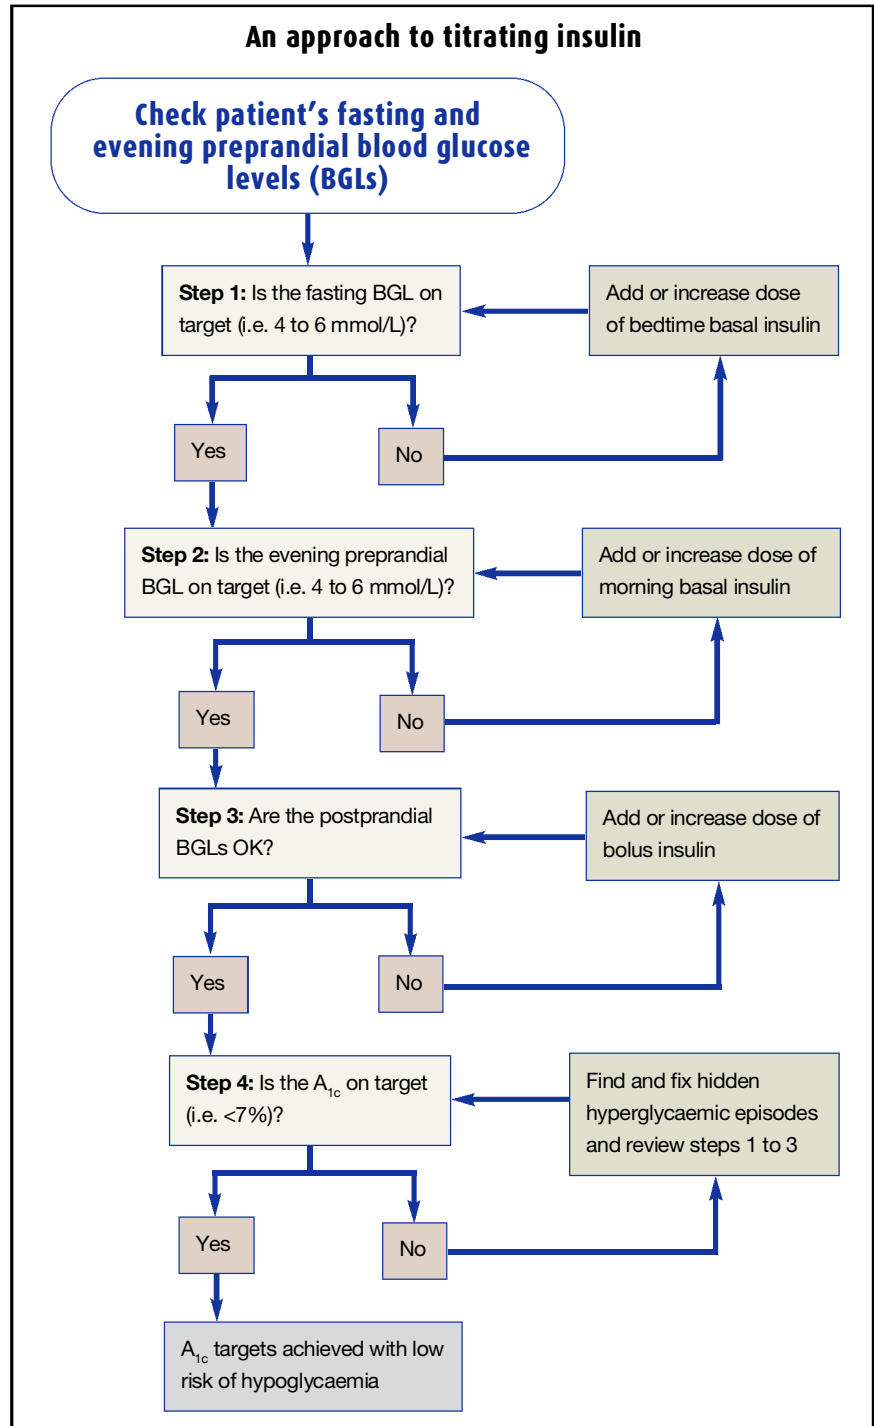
An approach to titrating insulin

Check patient's fasting and evening preprandial blood glucose levels (BGLs)

**Step 1:** Is the fasting BGL on target (i.e. 4 to 6 mmol/L)?

Add or increase dose of bedtime basal insulin

Yes

No

**Step 2:** Is the evening preprandial BGL on target (i.e. 4 to 6 mmol/L)?

Add or increase dose of morning basal insulin

Yes

No

**Step 3:** Are the postprandial BGLs OK?

Add or increase dose of bolus insulin

Yes

No

**Step 4:** Is the $A_{1c}$ on target (i.e. <7%)?

Find and fix hidden hyperglycaemic episodes and review steps 1 to 3

Yes

No

$A_{1c}$ targets achieved with low risk of hypoglycaemia